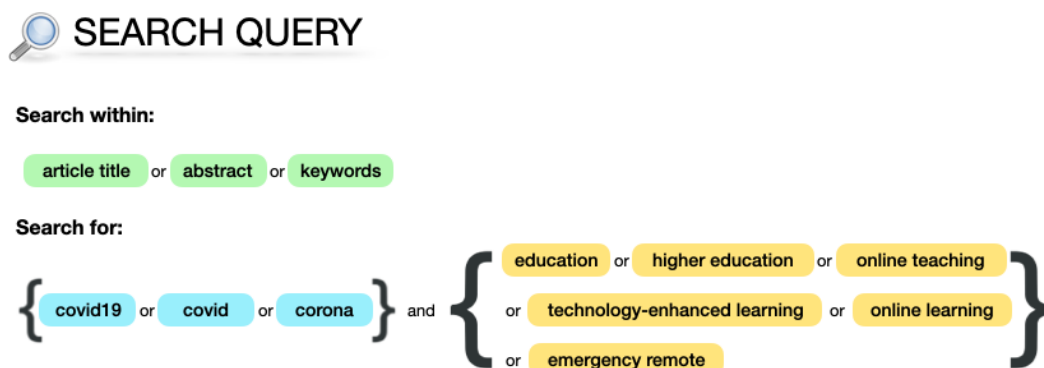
SEARCH QUERY

Search within:

article title or abstract or keywords

Search for:

{ covid19 or covid or corona } and { education or higher education or online teaching or technology-enhanced learning or online learning or emergency remote }